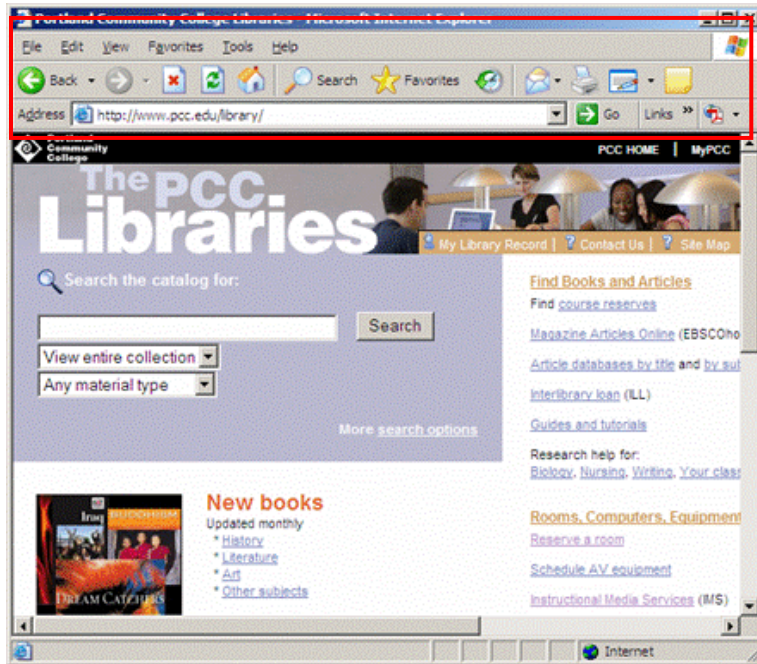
Portland Community College Libraries - Microsoft Internet Explorer

File Edit View Favorites Tools Help

Back Search Favorites

Address http://www.pcc.edu/library/ Go Links »

Portland Community College

PCC HOME | MyPCC

The PCC Libraries

My Library Record | Contact Us | Site Map

Search the catalog for:

Search

View entire collection

Any material type

More search options

Find Books and Articles

Find course reserves

Magazine Articles Online (EBSCOho

Article databases by title and by su

Interlibrary loan (ILL)

Guides and tutorials

Research help for:
Biology, Nursing, Writing, Your clas

Rooms, Computers, Equipment

Reserve a room

Schedule AV equipment

Instructional Media Services (IMS)

Iraq BUDDHISM DREAM CATCHERS

New books

Updated monthly

* History
* Literature
* Art
* Other subjects

Internet